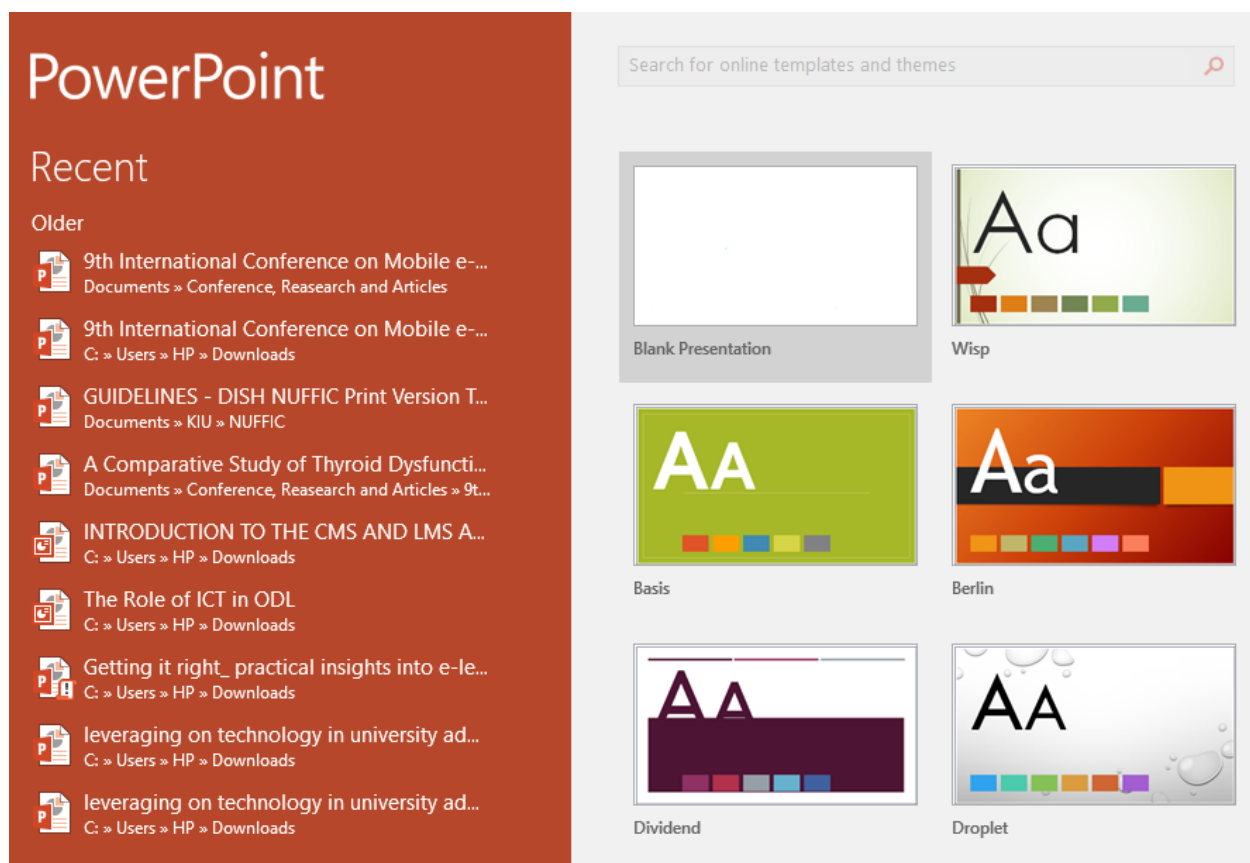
PowerPoint

Recent

Older

9th International Conference on Mobile e-...
Documents » Conference, Reasearch and Articles

9th International Conference on Mobile e-...
C: » Users » HP » Downloads

GUIDELINES - DISH NUFFIC Print Version T...
Documents » KIU » NUFFIC

A Comparative Study of Thyroid Dysfuncti...
Documents » Conference, Reasearch and Articles » 9t...

INTRODUCTION TO THE CMS AND LMS A...
C: » Users » HP » Downloads

The Role of ICT in ODL
C: » Users » HP » Downloads

Getting it right_ practical insights into e-le...
C: » Users » HP » Downloads

leveraging on technology in university ad...
C: » Users » HP » Downloads

leveraging on technology in university ad...
C: » Users » HP » Downloads

Search for online templates and themes

Blank Presentation

Aa
Wisp

AA
Basis

Aa
Berlin

AA
Dividend

AA
Droplet